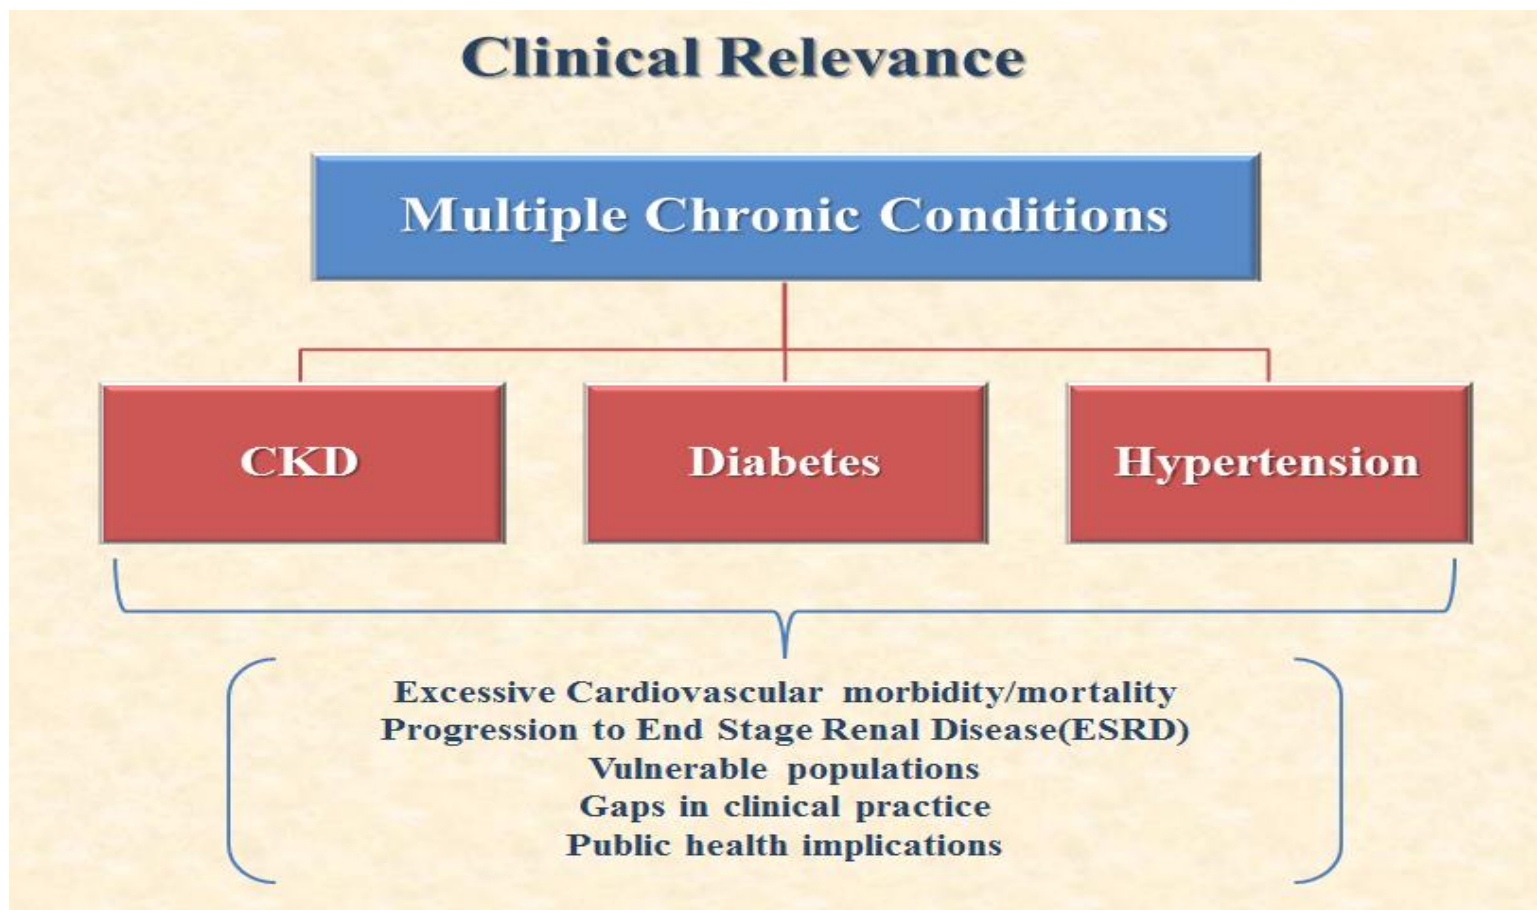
Clinical Relevance

Multiple Chronic Conditions

CKD

Diabetes

Hypertension

Excessive Cardiovascular morbidity/mortality
Progression to End Stage Renal Disease(ESRD)
Vulnerable populations
Gaps in clinical practice
Public health implications